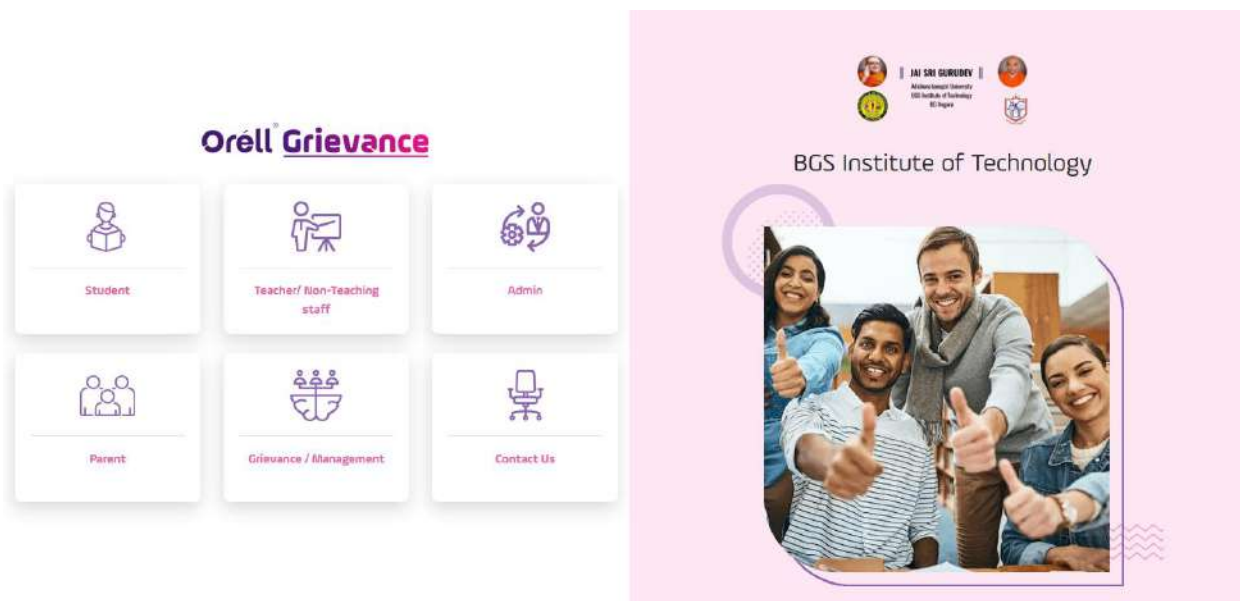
Orell Grievance

Student

Teacher/ Non-Teaching staff

Admin

Parent

Grievance / Management

Contact Us

|| JAI SRI GURUDEV ||
Adichunchanagiri University
BGS Institute of Technology
BG Nagara

BGS Institute of Technology